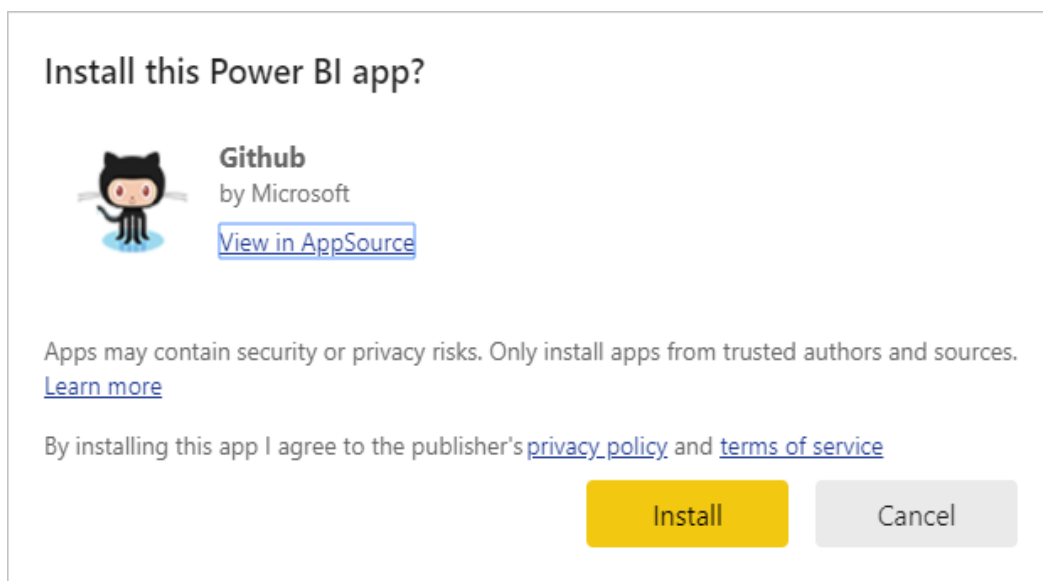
Install this Power BI app?

Github
by Microsoft
View in AppSource

Apps may contain security or privacy risks. Only install apps from trusted authors and sources. Learn more

By installing this app I agree to the publisher's privacy policy and terms of service

Install

Cancel